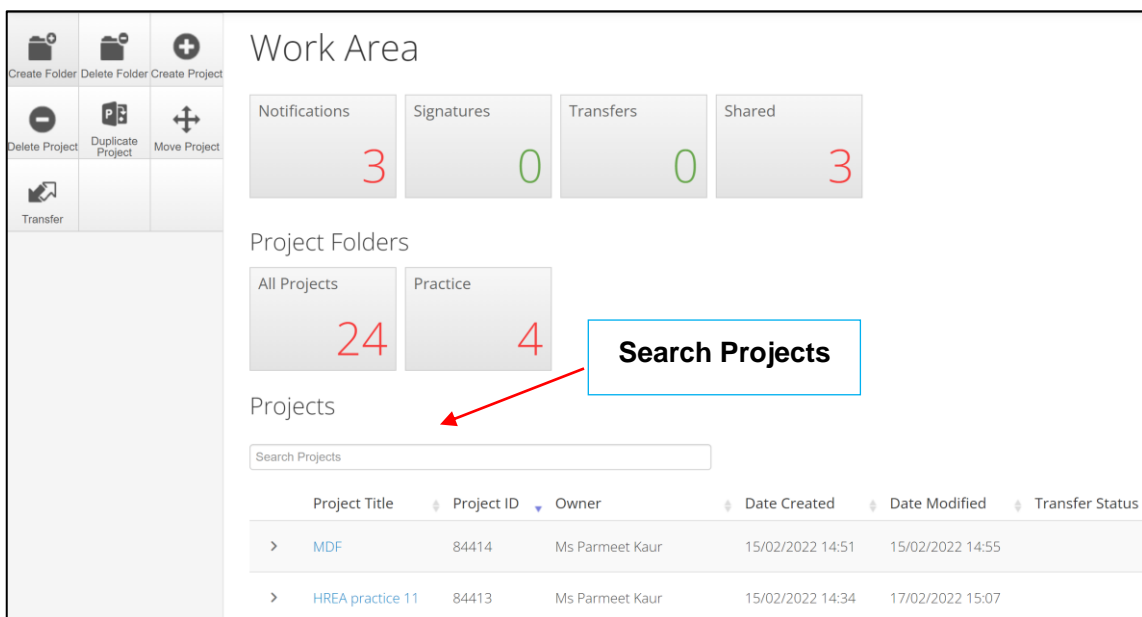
Create Folder Delete Folder Create Project
Delete Project Duplicate Project Move Project
Transfer

Work Area

Notifications 3
Signatures 0
Transfers 0
Shared 3

Project Folders

All Projects 24
Practice 4

Search Projects

Projects

Search Projects

| | Project Title | Project ID | Owner | Date Created | Date Modified | Transfer Status |
|---|---|---|---|---|---|---|
| > | MDF | 84414 | Ms Parmeet Kaur | 15/02/2022 14:51 | 15/02/2022 14:55 | |
| > | HREA practice 11 | 84413 | Ms Parmeet Kaur | 15/02/2022 14:34 | 17/02/2022 15:07 | |